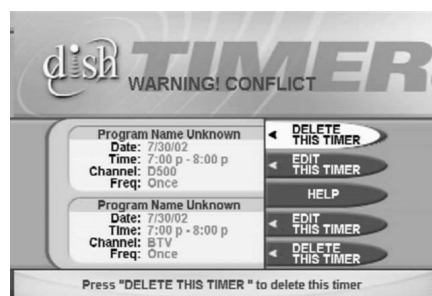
dish TIMER
WARNING! CONFLICT

Program Name Unknown
Date: 7/30/02
Time: 7:00 p - 8:00 p
Channel: D500
Freq: Once

Program Name Unknown
Date: 7/30/02
Time: 7:00 p - 8:00 p
Channel: BTV
Freq: Once

DELETE THIS TIMER
EDIT THIS TIMER
HELP
EDIT THIS TIMER
DELETE THIS TIMER

Press "DELETE THIS TIMER " to delete this timer